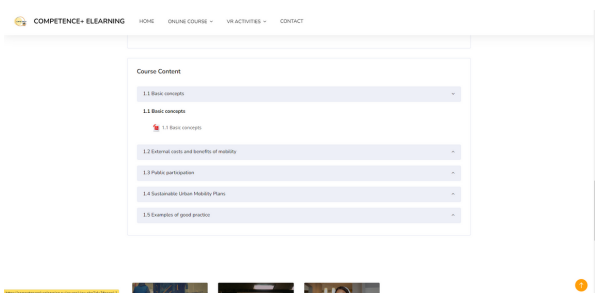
COMPETENCE+ ELEARNING
HOME
ONLINE COURSE
VR ACTIVITIES
CONTACT

Course Content

1.1 Basic concepts

1.1 Basic concepts

1.1 Basic concepts

1.2 External costs and benefits of mobility

1.3 Public participation

1.4 Sustainable Urban Mobility Plans

1.5 Examples of good practice

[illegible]